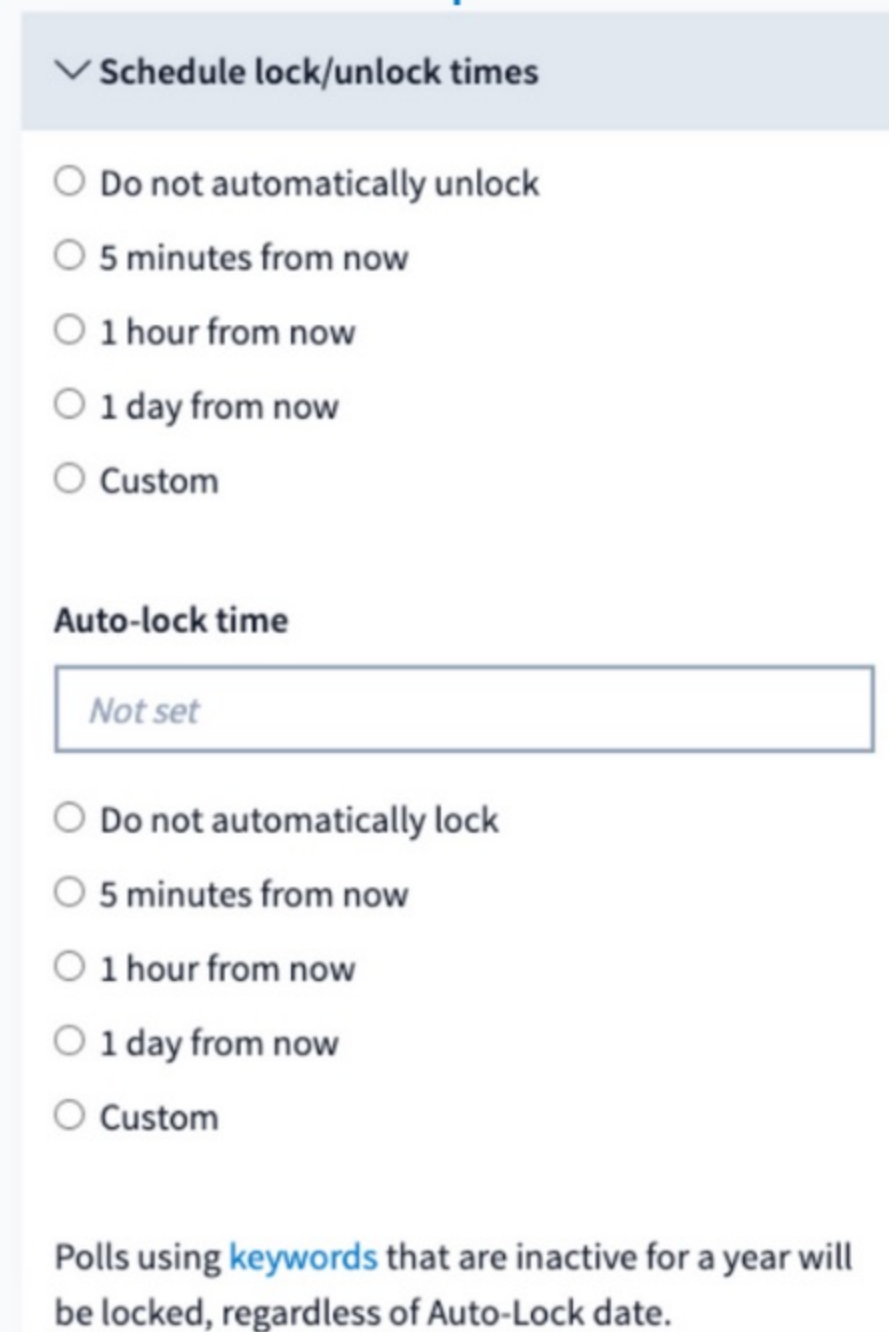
Schedule lock/unlock times

Do not automatically unlock

5 minutes from now

1 hour from now

1 day from now

Custom

Auto-lock time

Not set

Do not automatically lock

5 minutes from now

1 hour from now

1 day from now

Custom

Polls using keywords that are inactive for a year will be locked, regardless of Auto-Lock date.